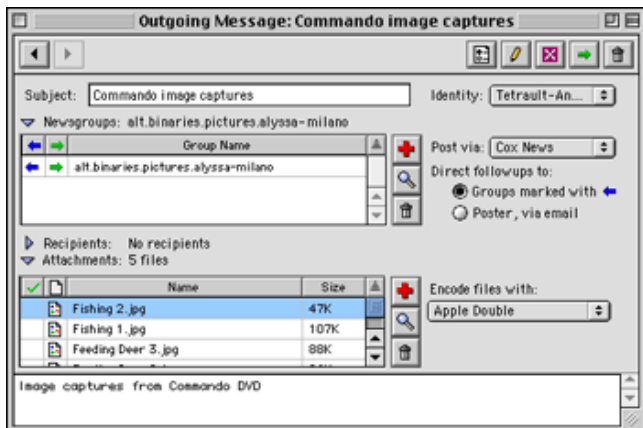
Outgoing Message: Commando image captures

Subject: Commando image captures

Identity: Tetrault-An...

Newsgroups: alt.binaries.pictures.alyssa-milano

| | | Group Name |
|---|---|---|
| | | alt.binaries.pictures.alyssa-milano |

Post via: Cox News

Direct followups to:

Groups marked with

Poster, via email

Recipients: No recipients

Attachments: 5 files

| | Name | Size |
|---|---|---|
| | Fishing 2.jpg | 47K |
| | Fishing 1.jpg | 107K |
| | Feeding Deer 3.jpg | 88K |
| | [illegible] | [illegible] |

Encode files with:

Apple Double

Image captures from Commando DVD